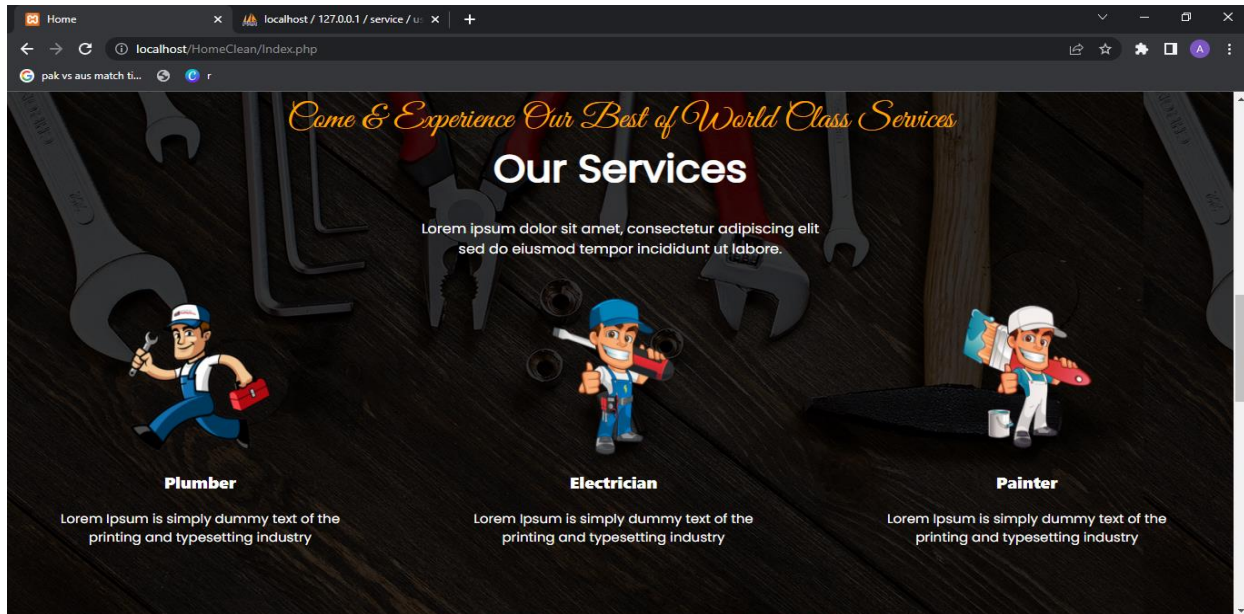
Home ×
localhost / 127.0.0.1 / service / u ×
+

localhost/HomeClean/Index.php

pak vs aus match ti...
r

Come & Experience Our Best of World Class Services

Our Services

Lorem ipsum dolor sit amet, consectetur adipiscing elit sed do eiusmod tempor incididunt ut labore.

Plumber

Lorem Ipsum is simply dummy text of the printing and typesetting industry

Electrician

Lorem Ipsum is simply dummy text of the printing and typesetting industry

Painter

Lorem Ipsum is simply dummy text of the printing and typesetting industry